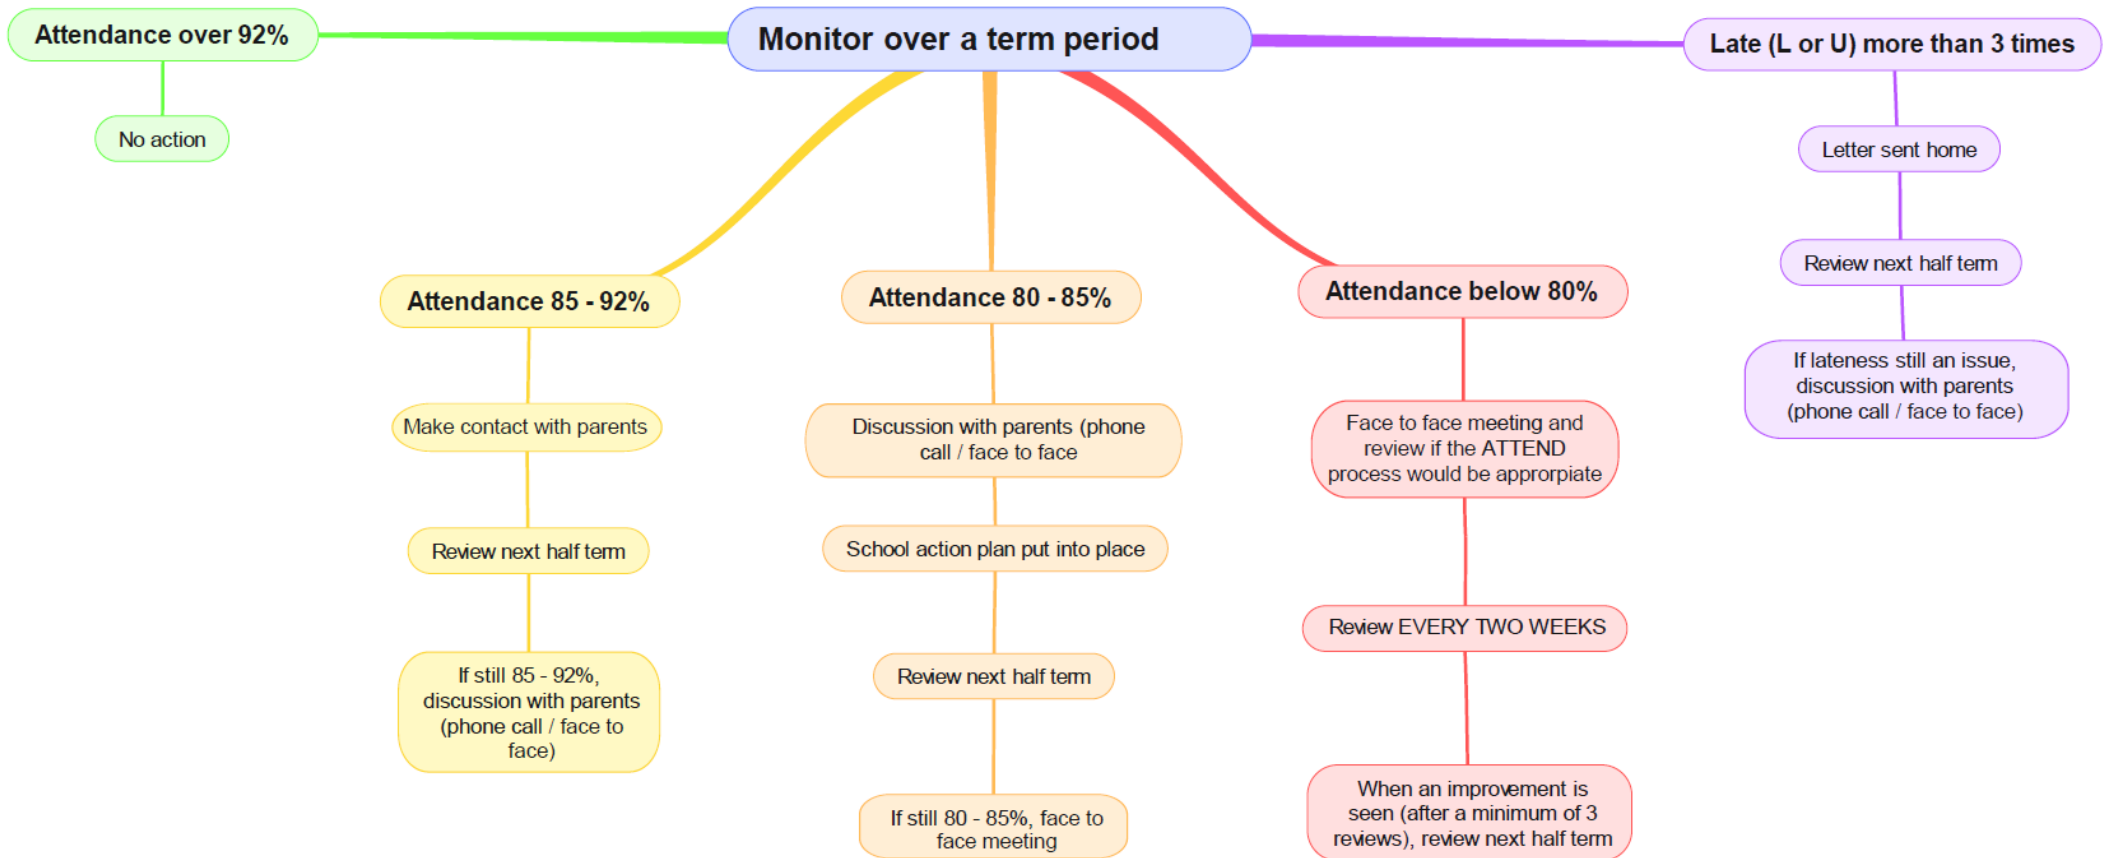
Monitor over a term period

Attendance over 92%

No action

Attendance 85 - 92%

Make contact with parents

Review next half term

If still 85 - 92%, discussion with parents (phone call / face to face)

Attendance 80 - 85%

Discussion with parents (phone call / face to face

School action plan put into place

Review next half term

If still 80 - 85%, face to face meeting

Attendance below 80%

Face to face meeting and review if the ATTEND process would be approrpiate

Review EVERY TWO WEEKS

When an improvement is seen (after a minimum of 3 reviews), review next half term

Late (L or U) more than 3 times

Letter sent home

Review next half term

If lateness still an issue, discussion with parents (phone call / face to face)